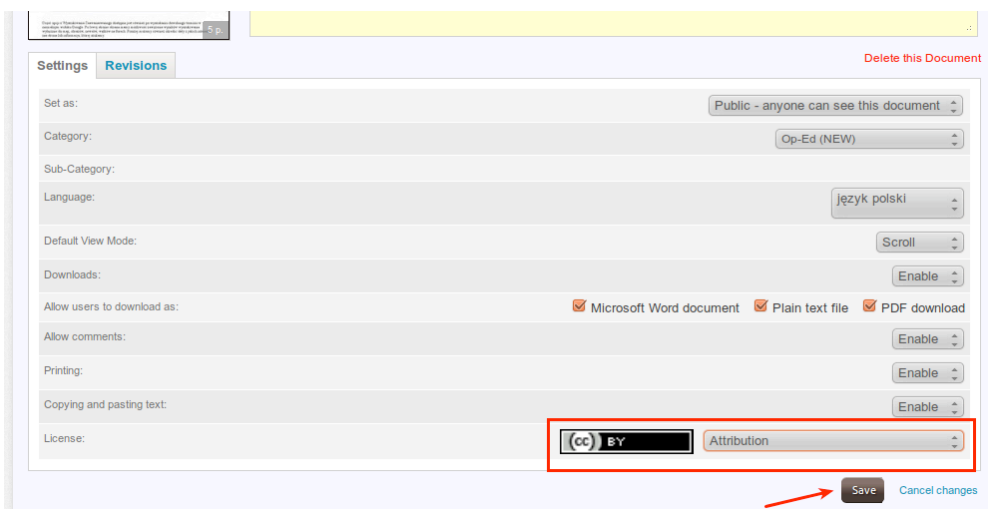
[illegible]
5 p.

Settings | Revisions

Delete this Document

| | |
|---|---|
| Set as: | Public - anyone can see this document |
| Category: | Op-Ed (NEW) |
| Sub-Category: | |
| Language: | język polski |
| Default View Mode: | Scroll |
| Downloads: | Enable |
| Allow users to download as: | Microsoft Word document  Plain text file  PDF download |
| Allow comments: | Enable |
| Printing: | Enable |
| Copying and pasting text: | Enable |
| License: | (cc) BY  Attribution |

Save  Cancel changes